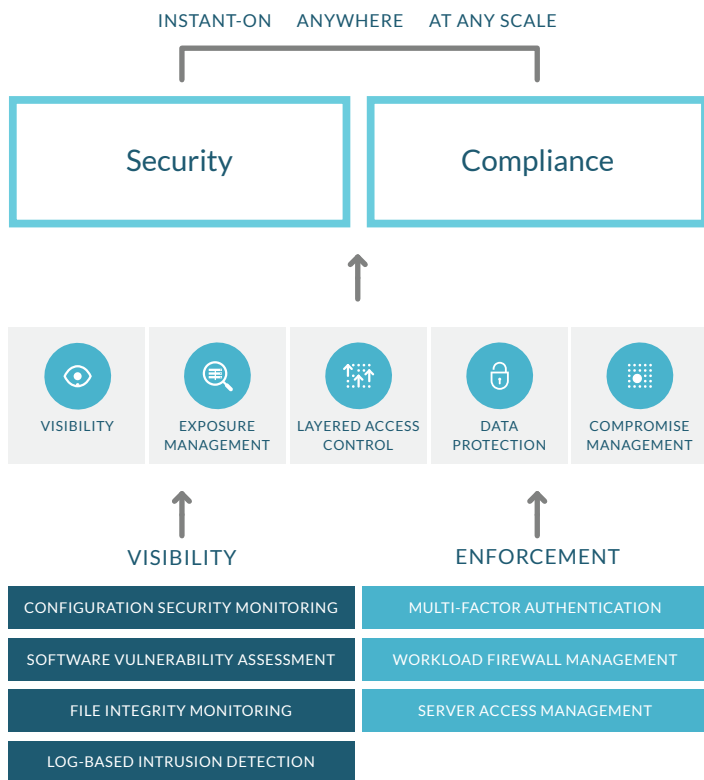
INSTANT-ON ANYWHERE AT ANY SCALE

Security

Compliance

VISIBILITY

EXPOSURE MANAGEMENT

LAYERED ACCESS CONTROL

DATA PROTECTION

COMPROMISE MANAGEMENT

VISIBILITY

ENFORCEMENT

CONFIGURATION SECURITY MONITORING

SOFTWARE VULNERABILITY ASSESSMENT

FILE INTEGRITY MONITORING

LOG-BASED INTRUSION DETECTION

MULTI-FACTOR AUTHENTICATION

WORKLOAD FIREWALL MANAGEMENT

SERVER ACCESS MANAGEMENT